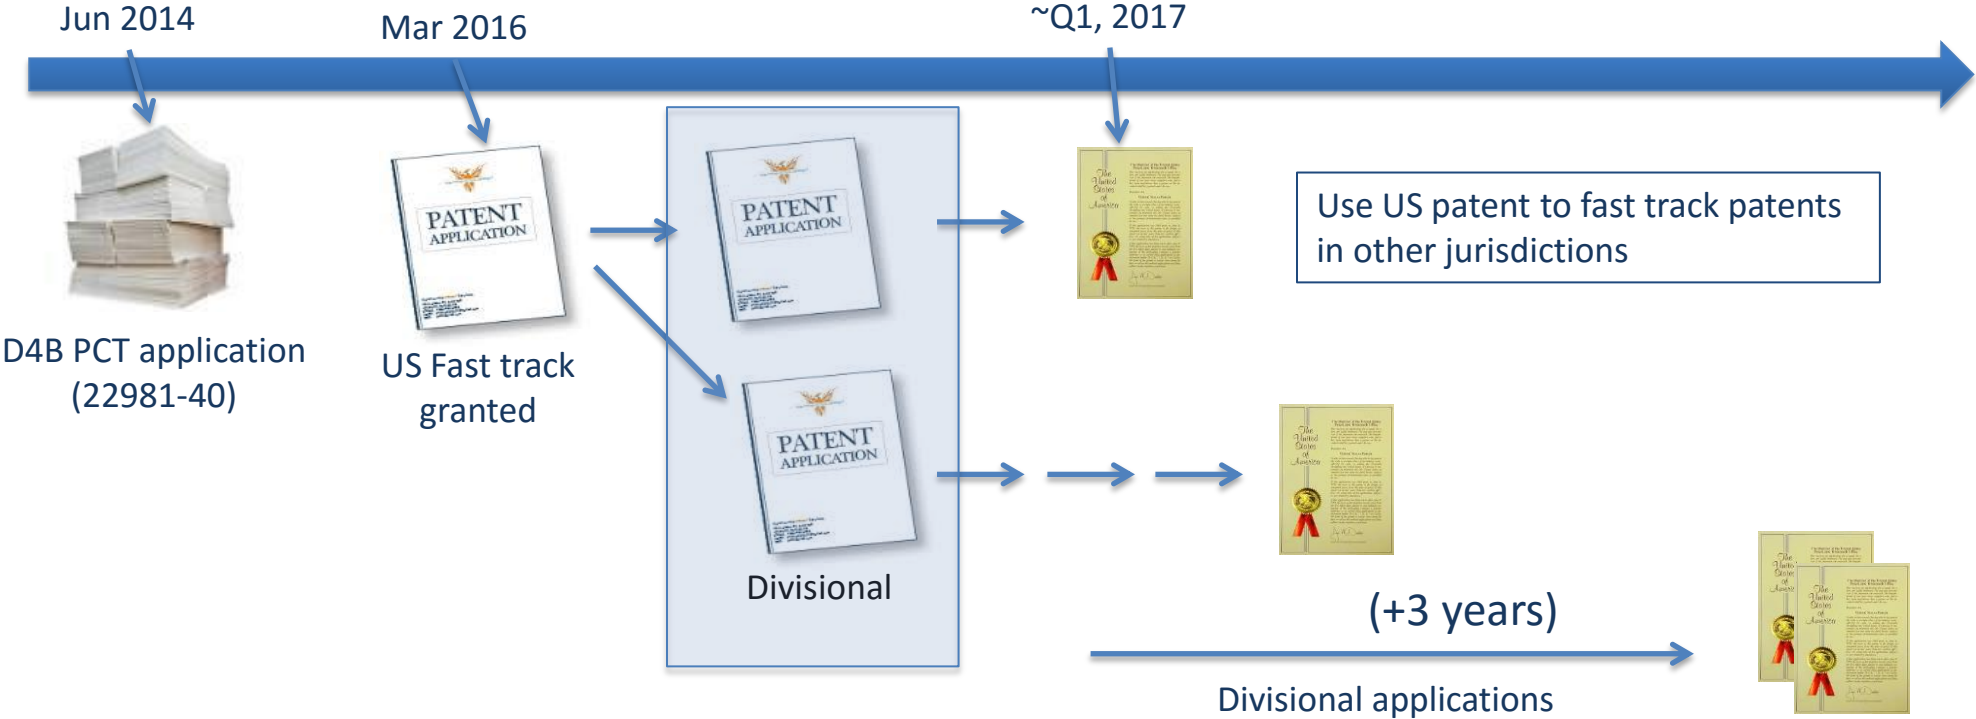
Jun 2014

Mar 2016

~Q1, 2017

PATENT APPLICATION

PATENT APPLICATION

PATENT APPLICATION

Use US patent to fast track patents in other jurisdictions

D4B PCT application (22981-40)

US Fast track granted

Divisional

(+3 years)

Divisional applications